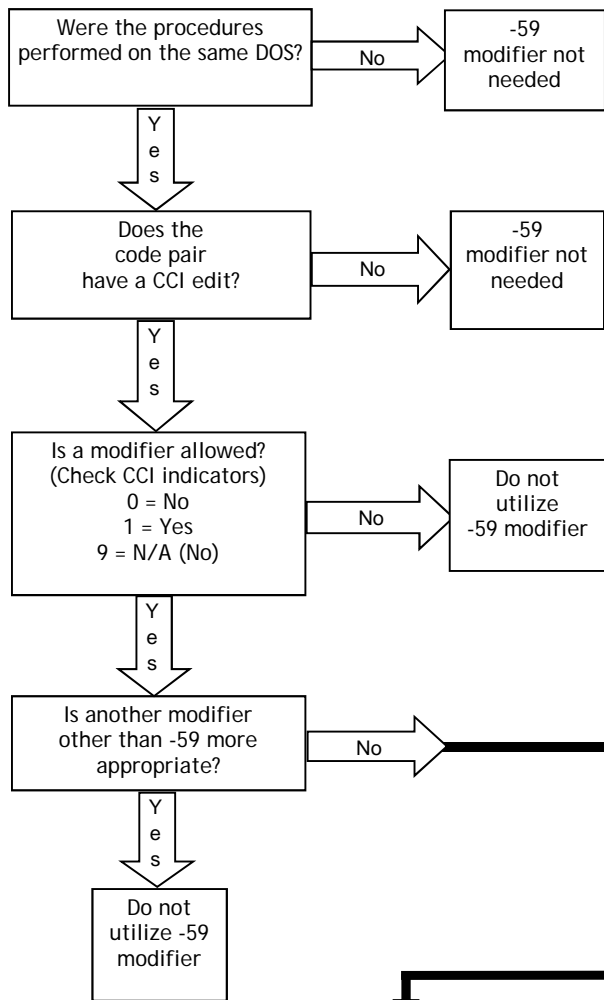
Were the procedures performed on the same DOS?

No

-59 modifier not needed

Yes

Does the code pair have a CCI edit?

No

-59 modifier not needed

Yes

Is a modifier allowed? (Check CCI indicators)
0 = No
1 = Yes
9 = N/A (No)

No

Do not utilize -59 modifier

Yes

Is another modifier other than -59 more appropriate?

No

Yes

Do not utilize -59 modifier